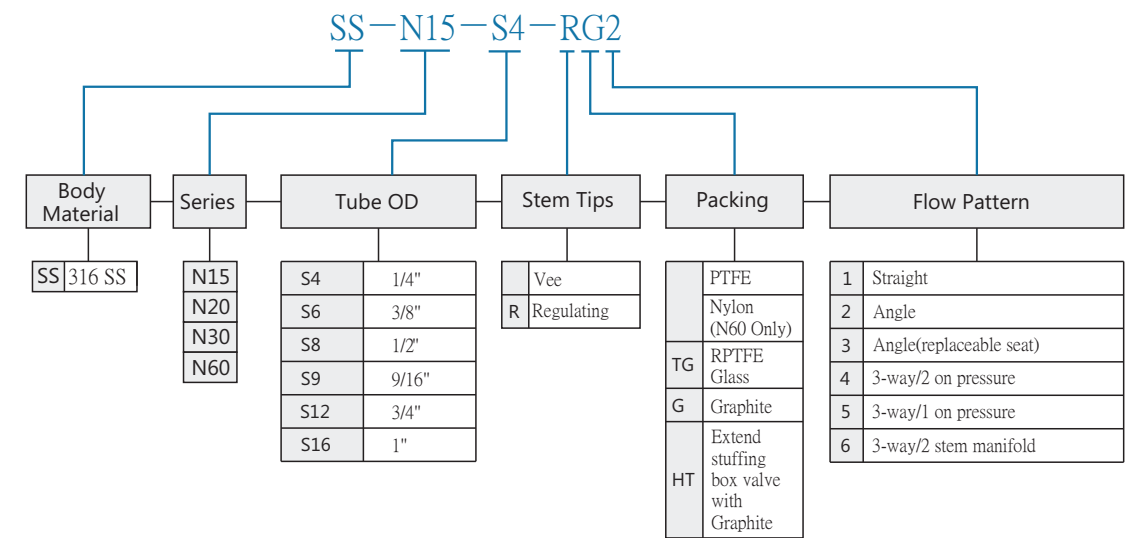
SS — N15 — S4 — RG2

Body Material

| SS | 316 SS |
|---|---|

Series

| N15 |
|---|
| N20 |
| N30 |
| N60 |

Tube OD

| S4 | 1/4" |
|---|---|
| S6 | 3/8" |
| S8 | 1/2" |
| S9 | 9/16" |
| S12 | 3/4" |
| S16 | 1" |

Stem Tips

|  | Vee |
|---|---|
| R | Regulating |

Packing

|  | PTFE |
|---|---|
|  | Nylon (N60 Only) |
| TG | RPTFE Glass |
| G | Graphite |
| HT | Extend stuffing box valve with Graphite |

Flow Pattern

| 1 | Straight |
|---|---|
| 2 | Angle |
| 3 | Angle(replaceable seat) |
| 4 | 3-way/2 on pressure |
| 5 | 3-way/1 on pressure |
| 6 | 3-way/2 stem manifold |